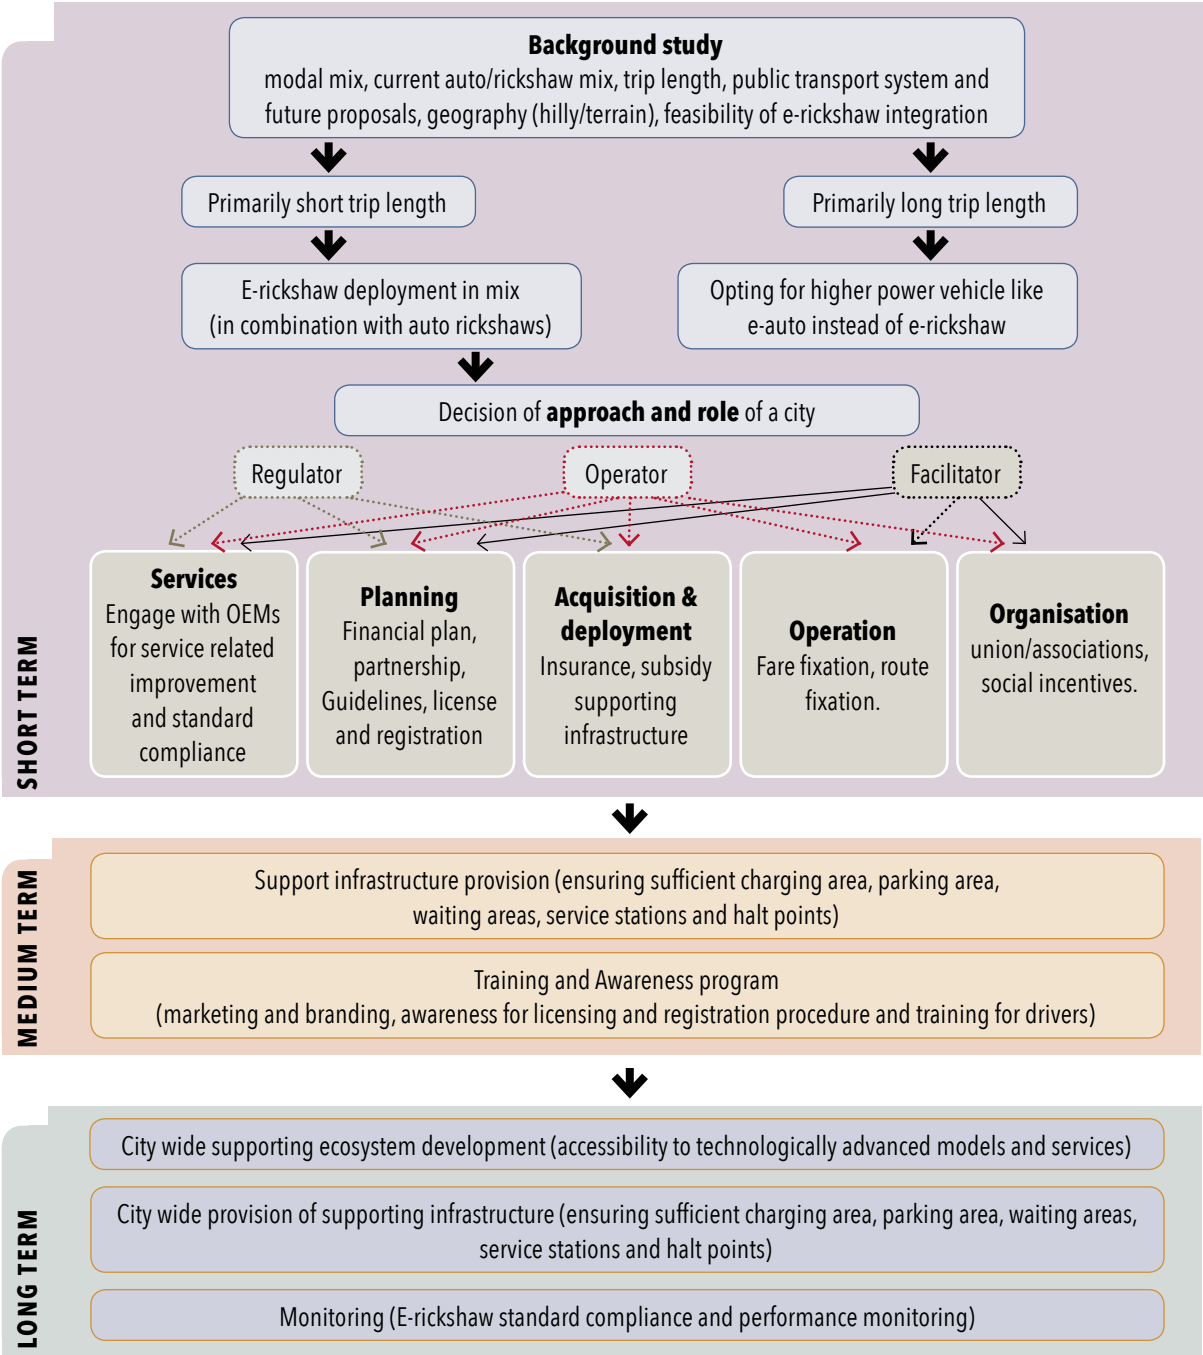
Background study
modal mix, current auto/rickshaw mix, trip length, public transport system and future proposals, geography (hilly/terrain), feasibility of e-rickshaw integration

Primarily short trip length

Primarily long trip length

E-rickshaw deployment in mix (in combination with auto rickshaws)

Opting for higher power vehicle like e-auto instead of e-rickshaw

Decision of **approach and role** of a city

Regulator

Operator

Facilitator

**Services**
Engage with OEMs for service related improvement and standard compliance

**Planning**
Financial plan, partnership, Guidelines, license and registration

**Acquisition & deployment**
Insurance, subsidy supporting infrastructure

**Operation**
Fare fixation, route fixation.

**Organisation**
union/associations, social incentives.

SHORT TERM

Support infrastructure provision (ensuring sufficient charging area, parking area, waiting areas, service stations and halt points)

Training and Awareness program
(marketing and branding, awareness for licensing and registration procedure and training for drivers)

MEDIUM TERM

City wide supporting ecosystem development (accessibility to technologically advanced models and services)

City wide provision of supporting infrastructure (ensuring sufficient charging area, parking area, waiting areas, service stations and halt points)

Monitoring (E-rickshaw standard compliance and performance monitoring)

LONG TERM